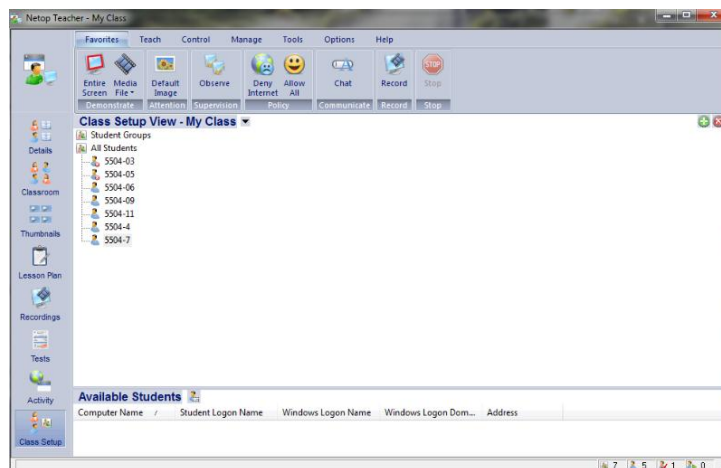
Netop Teacher - My Class

Favorites Teach Control Manage Tools Options Help

Entire Screen Media File Default Image Observe Deny Internet Allow All Chat Record Stop

Demonstrate Attention Supervision Policy Communicate Record Stop

Details

Classroom

Thumbnails

Lesson Plan

Recordings

Tests

Activity

Class Setup

Class Setup View - My Class

Student Groups

All Students

5504-03

5504-05

5504-06

5504-09

5504-11

5504-4

5504-7

Available Students

| Computer Name | Student Logon Name | Windows Logon Name | Windows Logon Dom... | Address |
|---|---|---|---|---|

7 5 1 0